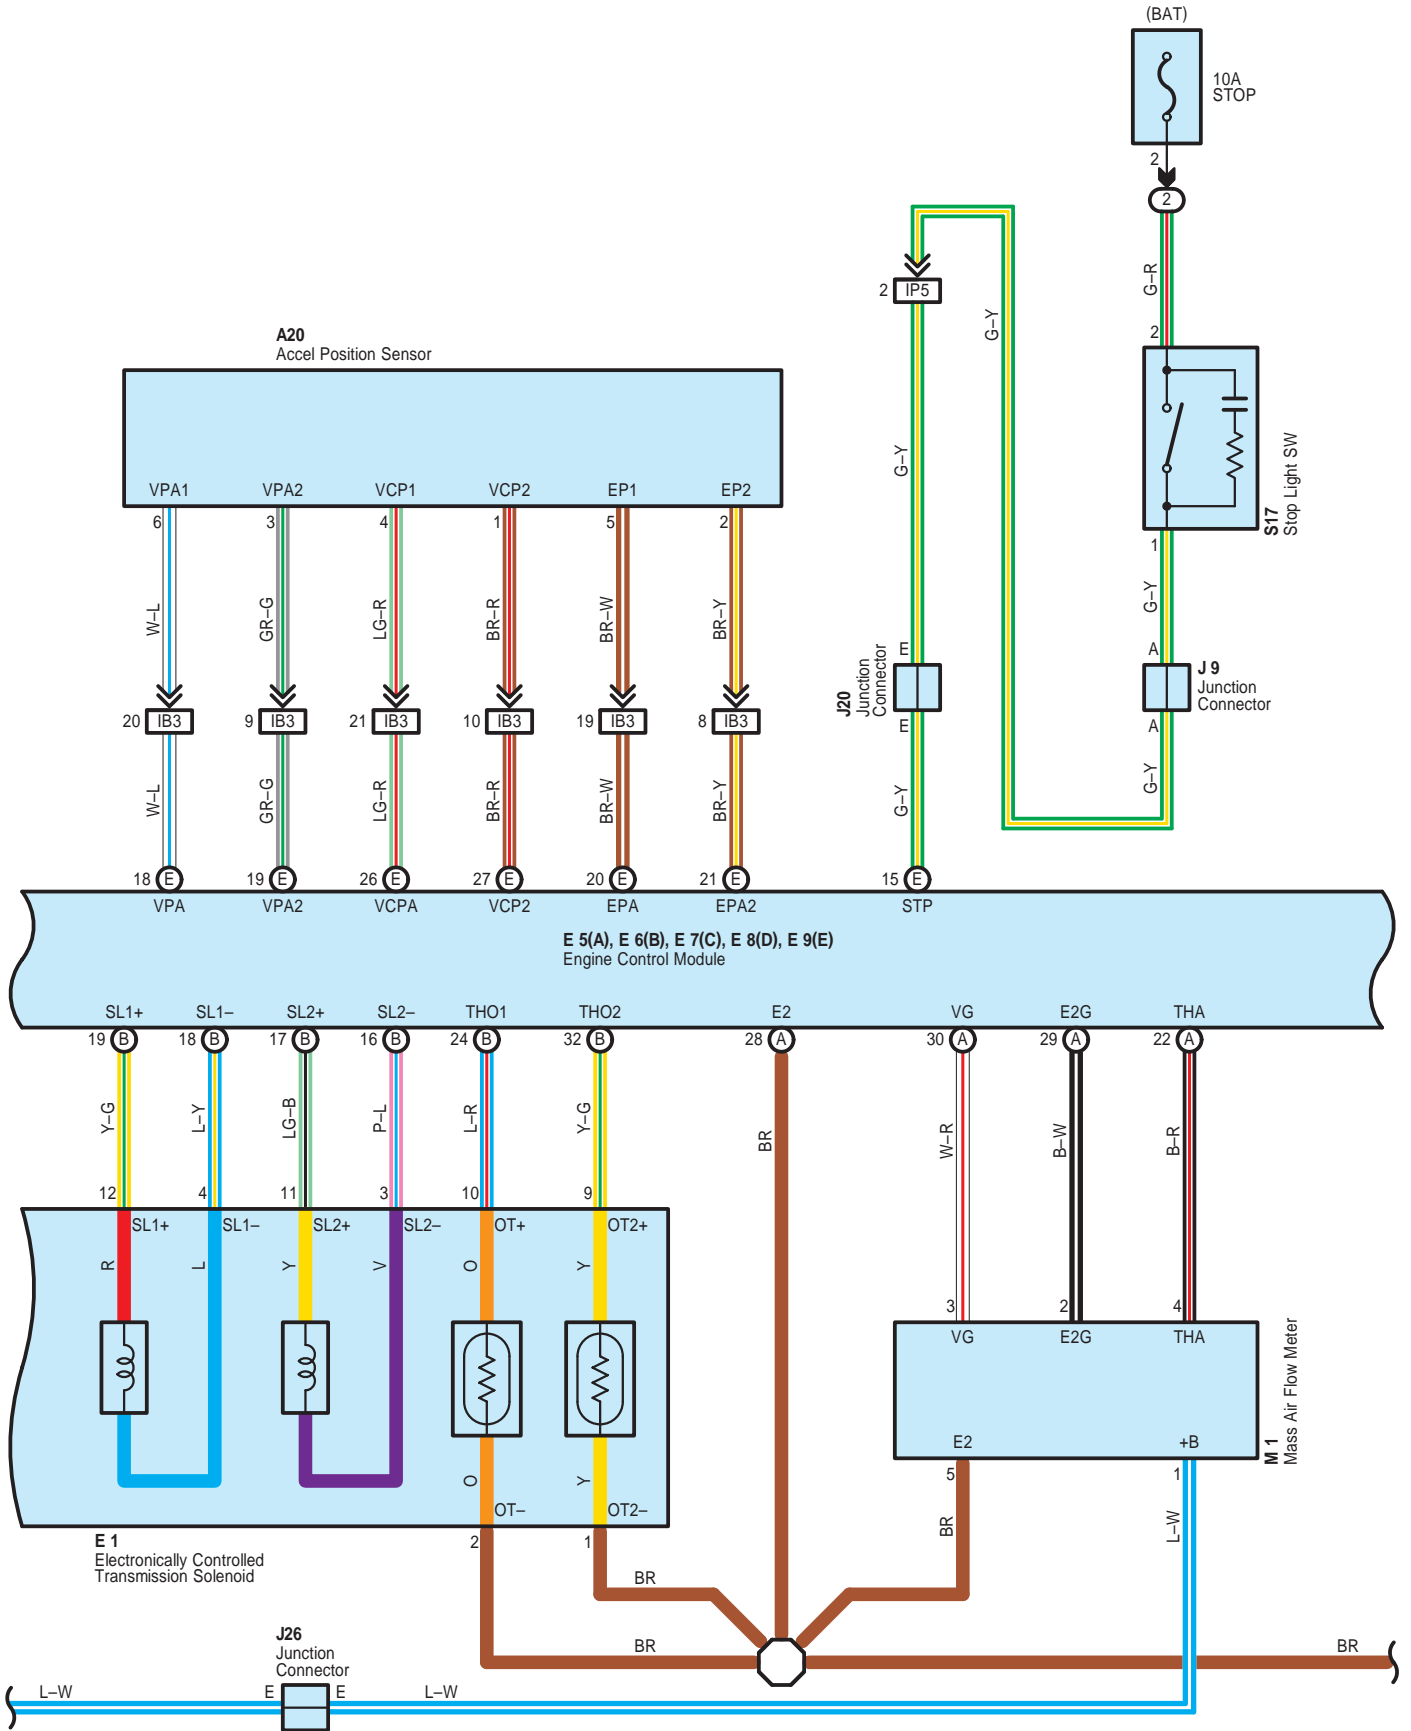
(BAT)
10A
STOP
2
2
G–R
2
S17
Stop Light SW
1
G–Y
A
J 9
Junction Connector
A
G–Y
2
IP5
G–Y
G–Y
J20
Junction Connector
E
E
G–Y
A20
Accel Position Sensor
VPA1
VPA2
VCP1
VCP2
EP1
EP2
6
3
4
1
5
2
W–L
GR–G
LG–R
BR–R
BR–W
BR–Y
20
IB3
9
IB3
21
IB3
10
IB3
19
IB3
8
IB3
W–L
GR–G
LG–R
BR–R
BR–W
BR–Y
18 E
19 E
26 E
27 E
20 E
21 E
15 E
VPA
VPA2
VCPA
VCP2
EPA
EPA2
STP
E 5(A), E 6(B), E 7(C), E 8(D), E 9(E)
Engine Control Module
SL1+
SL1–
SL2+
SL2–
THO1
THO2
E2
VG
E2G
THA
19 B
18 B
17 B
16 B
24 B
32 B
28 A
30 A
29 A
22 A
Y–G
L–Y
LG–B
P–L
L–R
Y–G
BR
W–R
B–W
B–R
12
4
11
3
10
9
SL1+
SL1–
SL2+
SL2–
OT+
OT2+
R
L
Y
V
O
Y
O
Y
OT–
OT2–
E 1
Electronically Controlled Transmission Solenoid
2
1
3
2
4
VG
E2G
THA
E2
+B
M 1
Mass Air Flow Meter
5
1
BR
L–W
BR
BR
BR
J26
Junction Connector
L–W
E
E
L–W